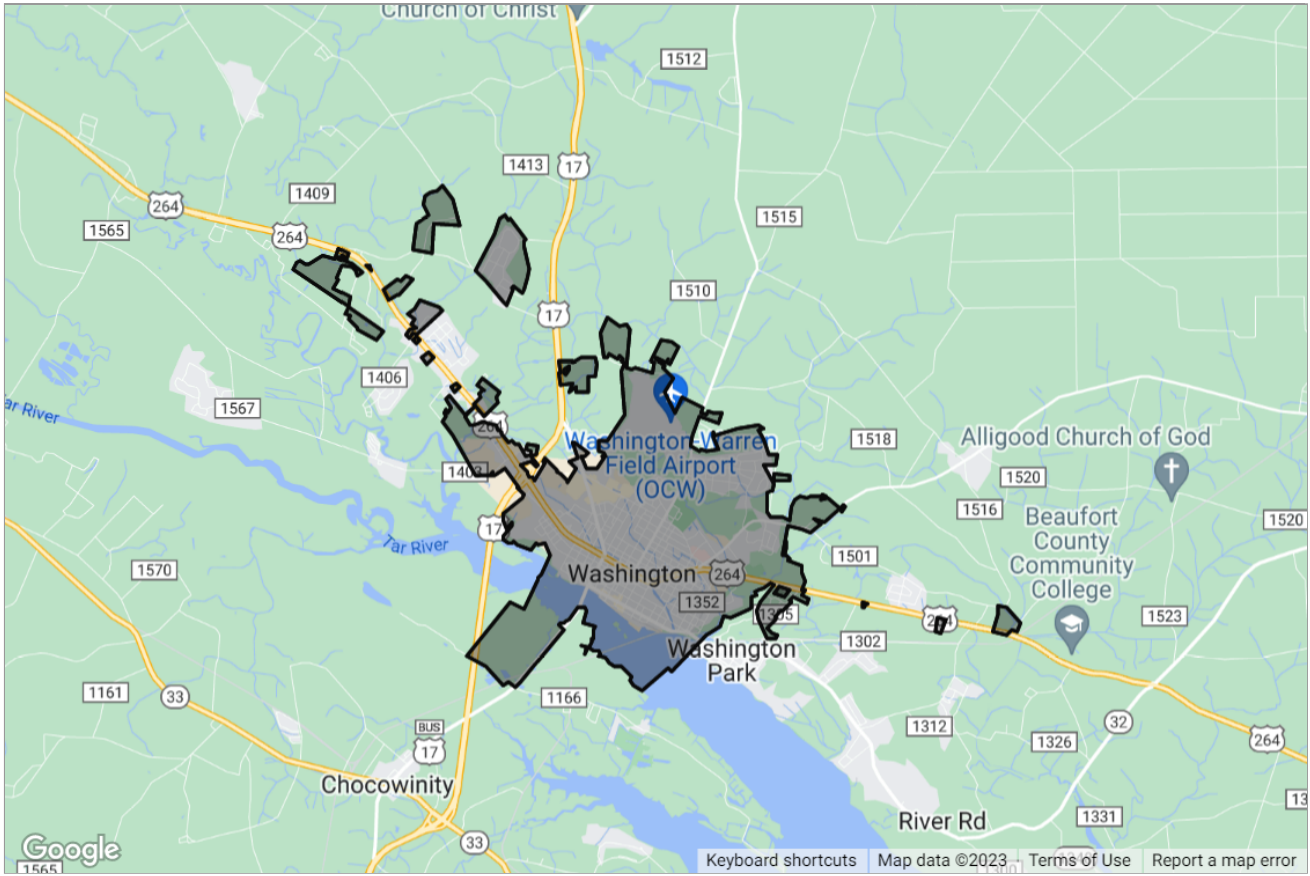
Church of Christ
1512
1413
17
1409
264
1565
264
1515
17
1510
1406
1567
Tar River
264
Washington-Warren Field Airport (OCW)
1518
Alligood Church of God
1403
1520
1516
Beaufort County Community College
1520
17
Tar River
1570
Washington
264
1501
1352
1305
264
1523
1302
Washington Park
1161
33
1166
1312
32
1326
264
BUS
17
Chocowinity
33
River Rd
1331
Google
1565
Keyboard shortcuts
Map data ©2023
Terms of Use
Report a map error